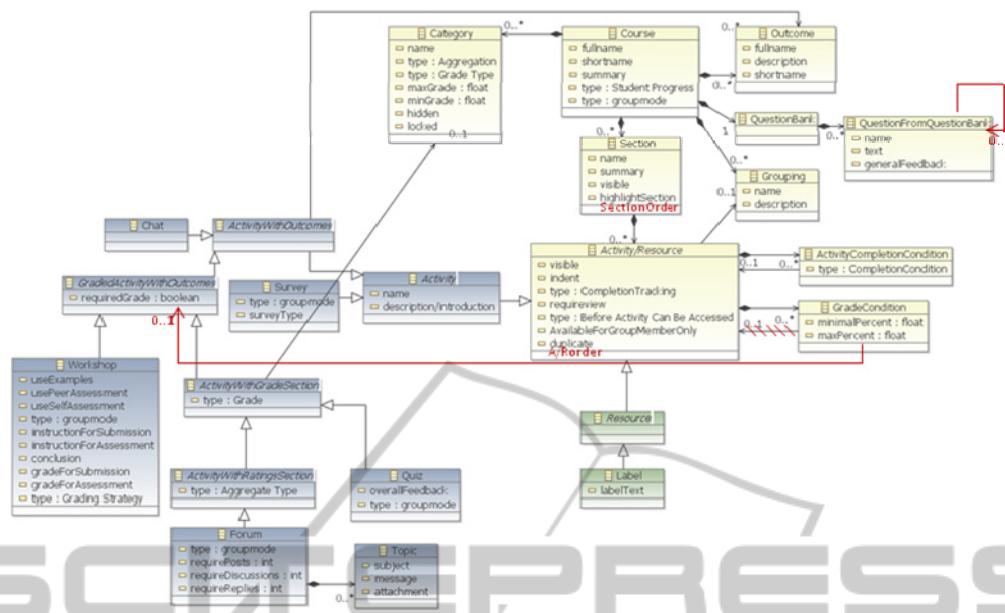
Category
name
type : Aggregation
type : Grade Type
maxGrade : float
minGrade : float
hidden
locked

Course
fullname
shortname
summary
type : Student Progress
type : groupmode

Outcome
fullname
description
shortname

QuestionBank

QuestionFromQuestionBank
name
text
generalFeedback

Section
name
summary
visible
highlightSection
SectionOrder

Grouping
name
description

Chat

ActivityWithOutcomes

GradedActivityWithOutcomes
requiredGrade : boolean

Survey
type : groupmode
surveyType

Activity
name
description/introduction

ActivityResource
visible
indent
type : CompletionTracking
requireview
type : Before Activity Can Be Accessed
AvailableForGroupMemberOnly
duplicate
A/Rorder

ActivityCompletionCondition
type : CompletionCondition

GradeCondition
minimalPercent : float
maxPercent : float

Workshop
useExamples
usePeerAssessment
useSelfAssessment
type : groupmode
instructionForSubmission
instructionForAssessment
conclusion
gradeForSubmission
gradeForAssessment
type : Grading Strategy

ActivityWithGradeSection
type : Grade

Resource

ActivityWithRatingsSection
type : Aggregate Type

Quiz
overallFeedback
type : groupmode

Label
labelText

Forum
type : groupmode
requirePosts : int
requireDiscussions : int
requireReplies : int

Topic
subject
message
attachment

0..*
0..*
0..*
0..*
0..1
1
0..*
0..1
0..1
0..*
0..1
0..*
0..1
0..*
0..*

SCITEPRESS